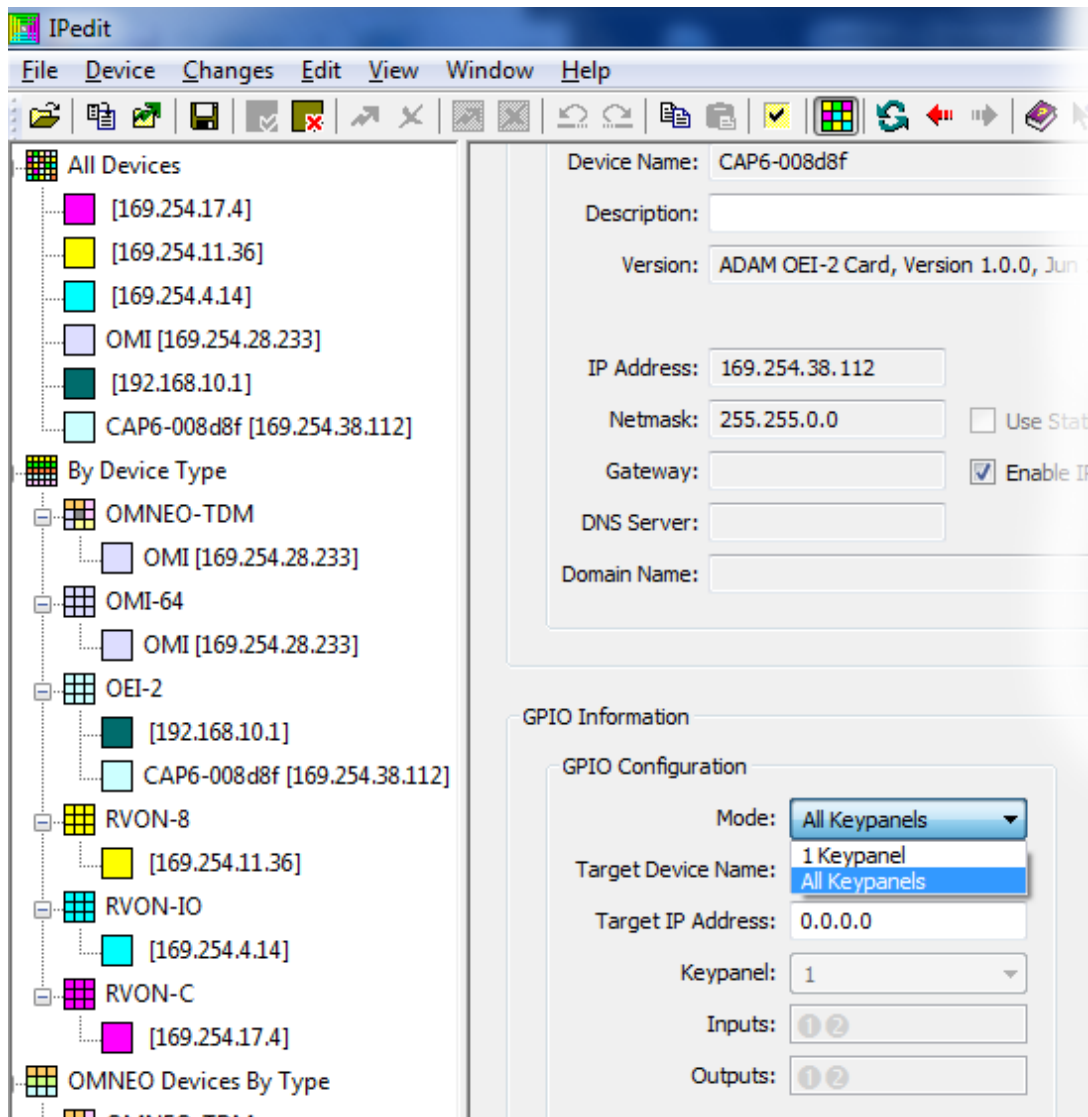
IPedit

File Device Changes Edit View Window Help

All Devices
[169.254.17.4]
[169.254.11.36]
[169.254.4.14]
OMI [169.254.28.233]
[192.168.10.1]
CAP6-008d8f [169.254.38.112]
By Device Type
OMNEO-TDM
OMI [169.254.28.233]
OMI-64
OMI [169.254.28.233]
OEI-2
[192.168.10.1]
CAP6-008d8f [169.254.38.112]
RVON-8
[169.254.11.36]
RVON-IO
[169.254.4.14]
RVON-C
[169.254.17.4]
OMNEO Devices By Type
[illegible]

Device Name: CAP6-008d8f
Description:
Version: ADAM OEI-2 Card, Version 1.0.0, Jun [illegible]

IP Address: 169.254.38.112
Netmask: 255.255.0.0
Use Stat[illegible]
Gateway:
Enable I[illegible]
DNS Server:
Domain Name:

GPIO Information
GPIO Configuration
Mode: All Keypanels
1 Keypanel
All Keypanels
Target Device Name:
Target IP Address: 0.0.0.0
Keypanel: 1
Inputs: 1 2
Outputs: 1 2